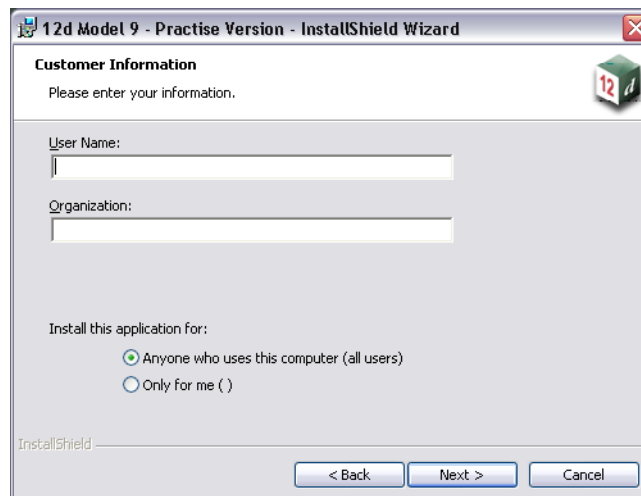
12d Model 9 - Practise Version - InstallShield Wizard

Customer Information

Please enter your information.

12 d

User Name:

Organization:

Install this application for:

Anyone who uses this computer (all users)

Only for me ( )

InstallShield

< Back

Next >

Cancel